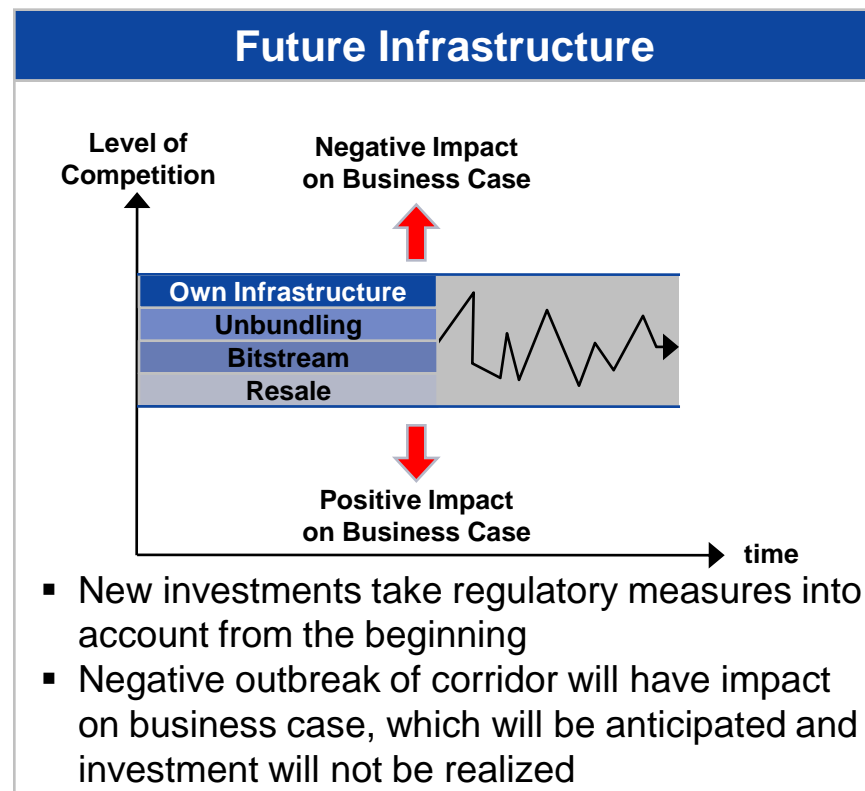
Future Infrastructure

Level of Competition

Negative Impact on Business Case

Own Infrastructure
Unbundling
Bitstream
Resale

Positive Impact on Business Case

time

▪ New investments take regulatory measures into account from the beginning
▪ Negative outbreak of corridor will have impact on business case, which will be anticipated and investment will not be realized